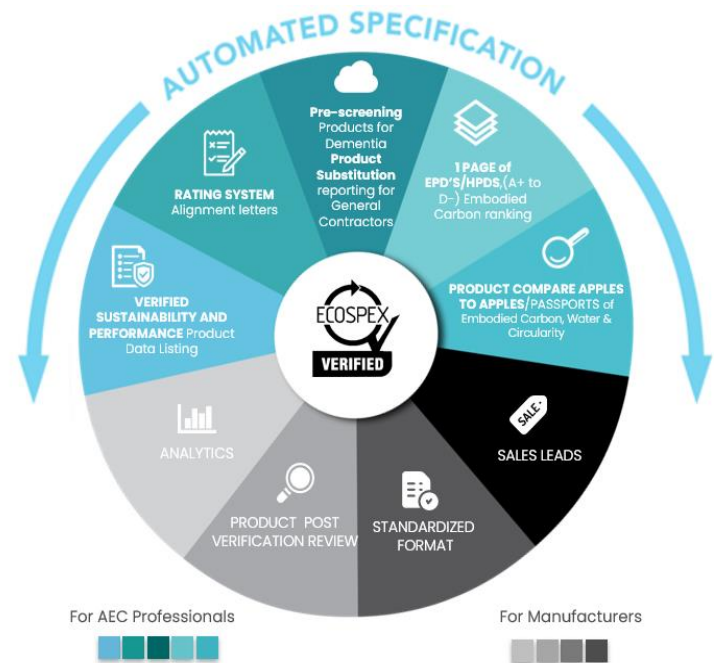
AUTOMATED SPECIFICATION

Pre-screening Products for Dementia Product Substitution reporting for General Contractors

1 PAGE of EPD'S/HPDS,(A+ to D-) Embodied Carbon ranking

RATING SYSTEM Alignment letters

VERIFIED SUSTAINABILITY AND PERFORMANCE Product Data Listing

ECOSPEX VERIFIED

PRODUCT COMPARE APPLES TO APPLES/PASSPORTS of Embodied Carbon, Water & Circularity

ANALYTICS

SALE

SALES LEADS

PRODUCT POST VERIFICATION REVIEW

STANDARDIZED FORMAT

For AEC Professionals

For Manufacturers